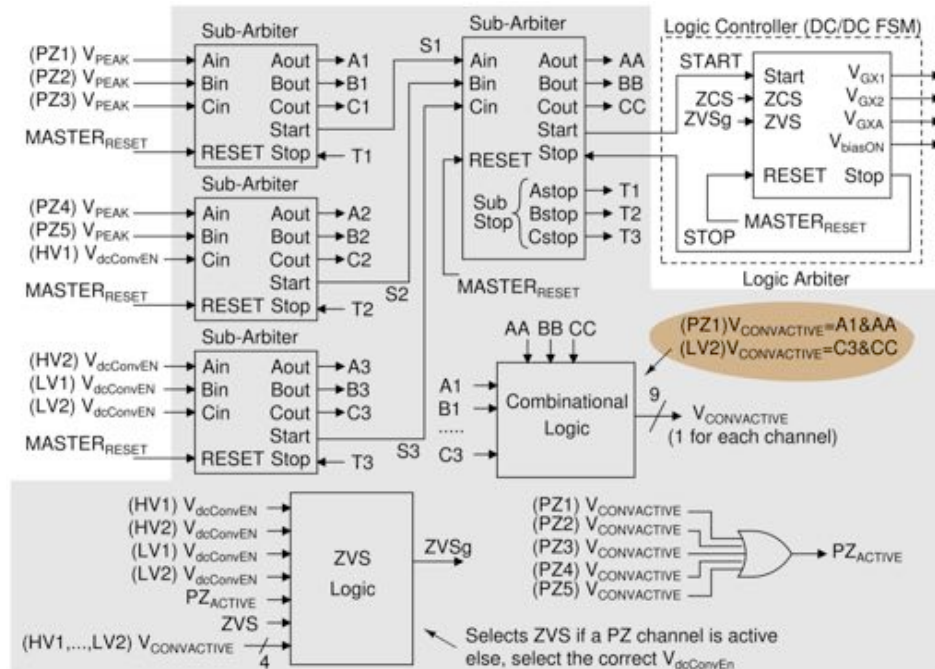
Sub-Arbiter
(PZ1) $V_{PEAK}$
(PZ2) $V_{PEAK}$
(PZ3) $V_{PEAK}$
MASTER$_{RESET}$
Ain Aout A1
Bin Bout B1
Cin Cout C1
Start
RESET Stop T1

Sub-Arbiter
(PZ4) $V_{PEAK}$
(PZ5) $V_{PEAK}$
(HV1) $V_{dcConvEN}$
MASTER$_{RESET}$
Ain Aout A2
Bin Bout B2
Cin Cout C2
Start
RESET Stop T2

Sub-Arbiter
(HV2) $V_{dcConvEN}$
(LV1) $V_{dcConvEN}$
(LV2) $V_{dcConvEN}$
MASTER$_{RESET}$
Ain Aout A3
Bin Bout B3
Cin Cout C3
Start
RESET Stop T3

S1
S2
S3

Sub-Arbiter
Ain Aout AA
Bin Bout BB
Cin Cout CC
Start
RESET Stop
Sub Stop Astop T1
Bstop T2
Cstop T3
MASTER$_{RESET}$

Logic Controller (DC/DC FSM)
START
ZCS
ZVSg
Start
ZCS
ZVS
$V_{GX1}$
$V_{GX2}$
$V_{GXA}$
$V_{biasON}$
RESET Stop
MASTER$_{RESET}$
STOP
Logic Arbiter

AA BB CC
A1
B1
.....
C3
Combinational Logic
9
$V_{CONVACTIVE}$
(1 for each channel)

(PZ1)$V_{CONVACTIVE}$=A1&AA
(LV2)$V_{CONVACTIVE}$=C3&CC

(HV1) $V_{dcConvEN}$
(HV2) $V_{dcConvEN}$
(LV1) $V_{dcConvEN}$
(LV2) $V_{dcConvEN}$
$PZ_{ACTIVE}$
ZVS
(HV1,...,LV2) $V_{CONVACTIVE}$
4
ZVS Logic
ZVSg

(PZ1) $V_{CONVACTIVE}$
(PZ2) $V_{CONVACTIVE}$
(PZ3) $V_{CONVACTIVE}$
(PZ4) $V_{CONVACTIVE}$
(PZ5) $V_{CONVACTIVE}$
$PZ_{ACTIVE}$

Selects ZVS if a PZ channel is active else, select the correct $V_{dcConvEn}$